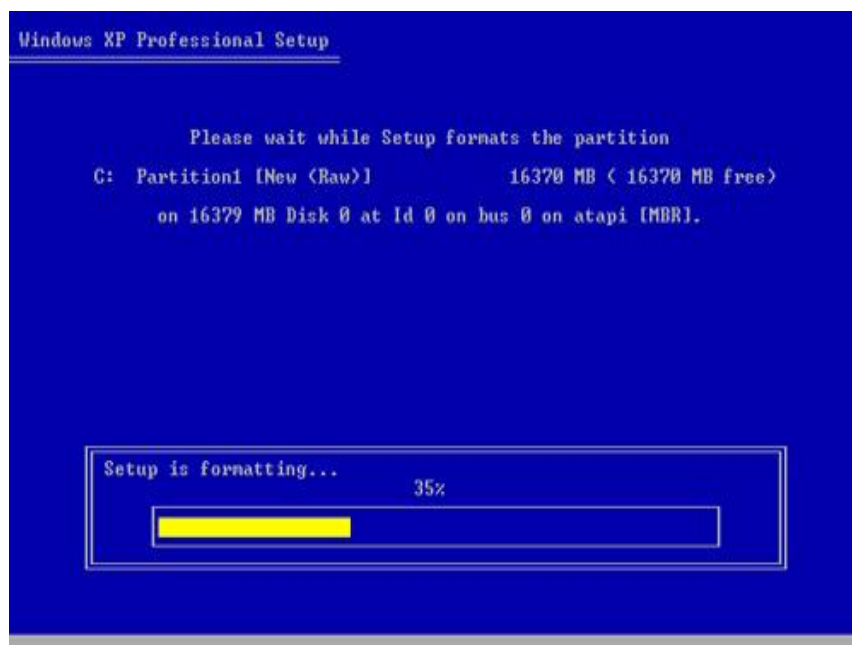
Windows XP Professional Setup

Please wait while Setup formats the partition

C: Partition1 [New (Raw)] 16370 MB ( 16370 MB free)

on 16379 MB Disk 0 at Id 0 on bus 0 on atapi [MBR].

Setup is formatting...

35%